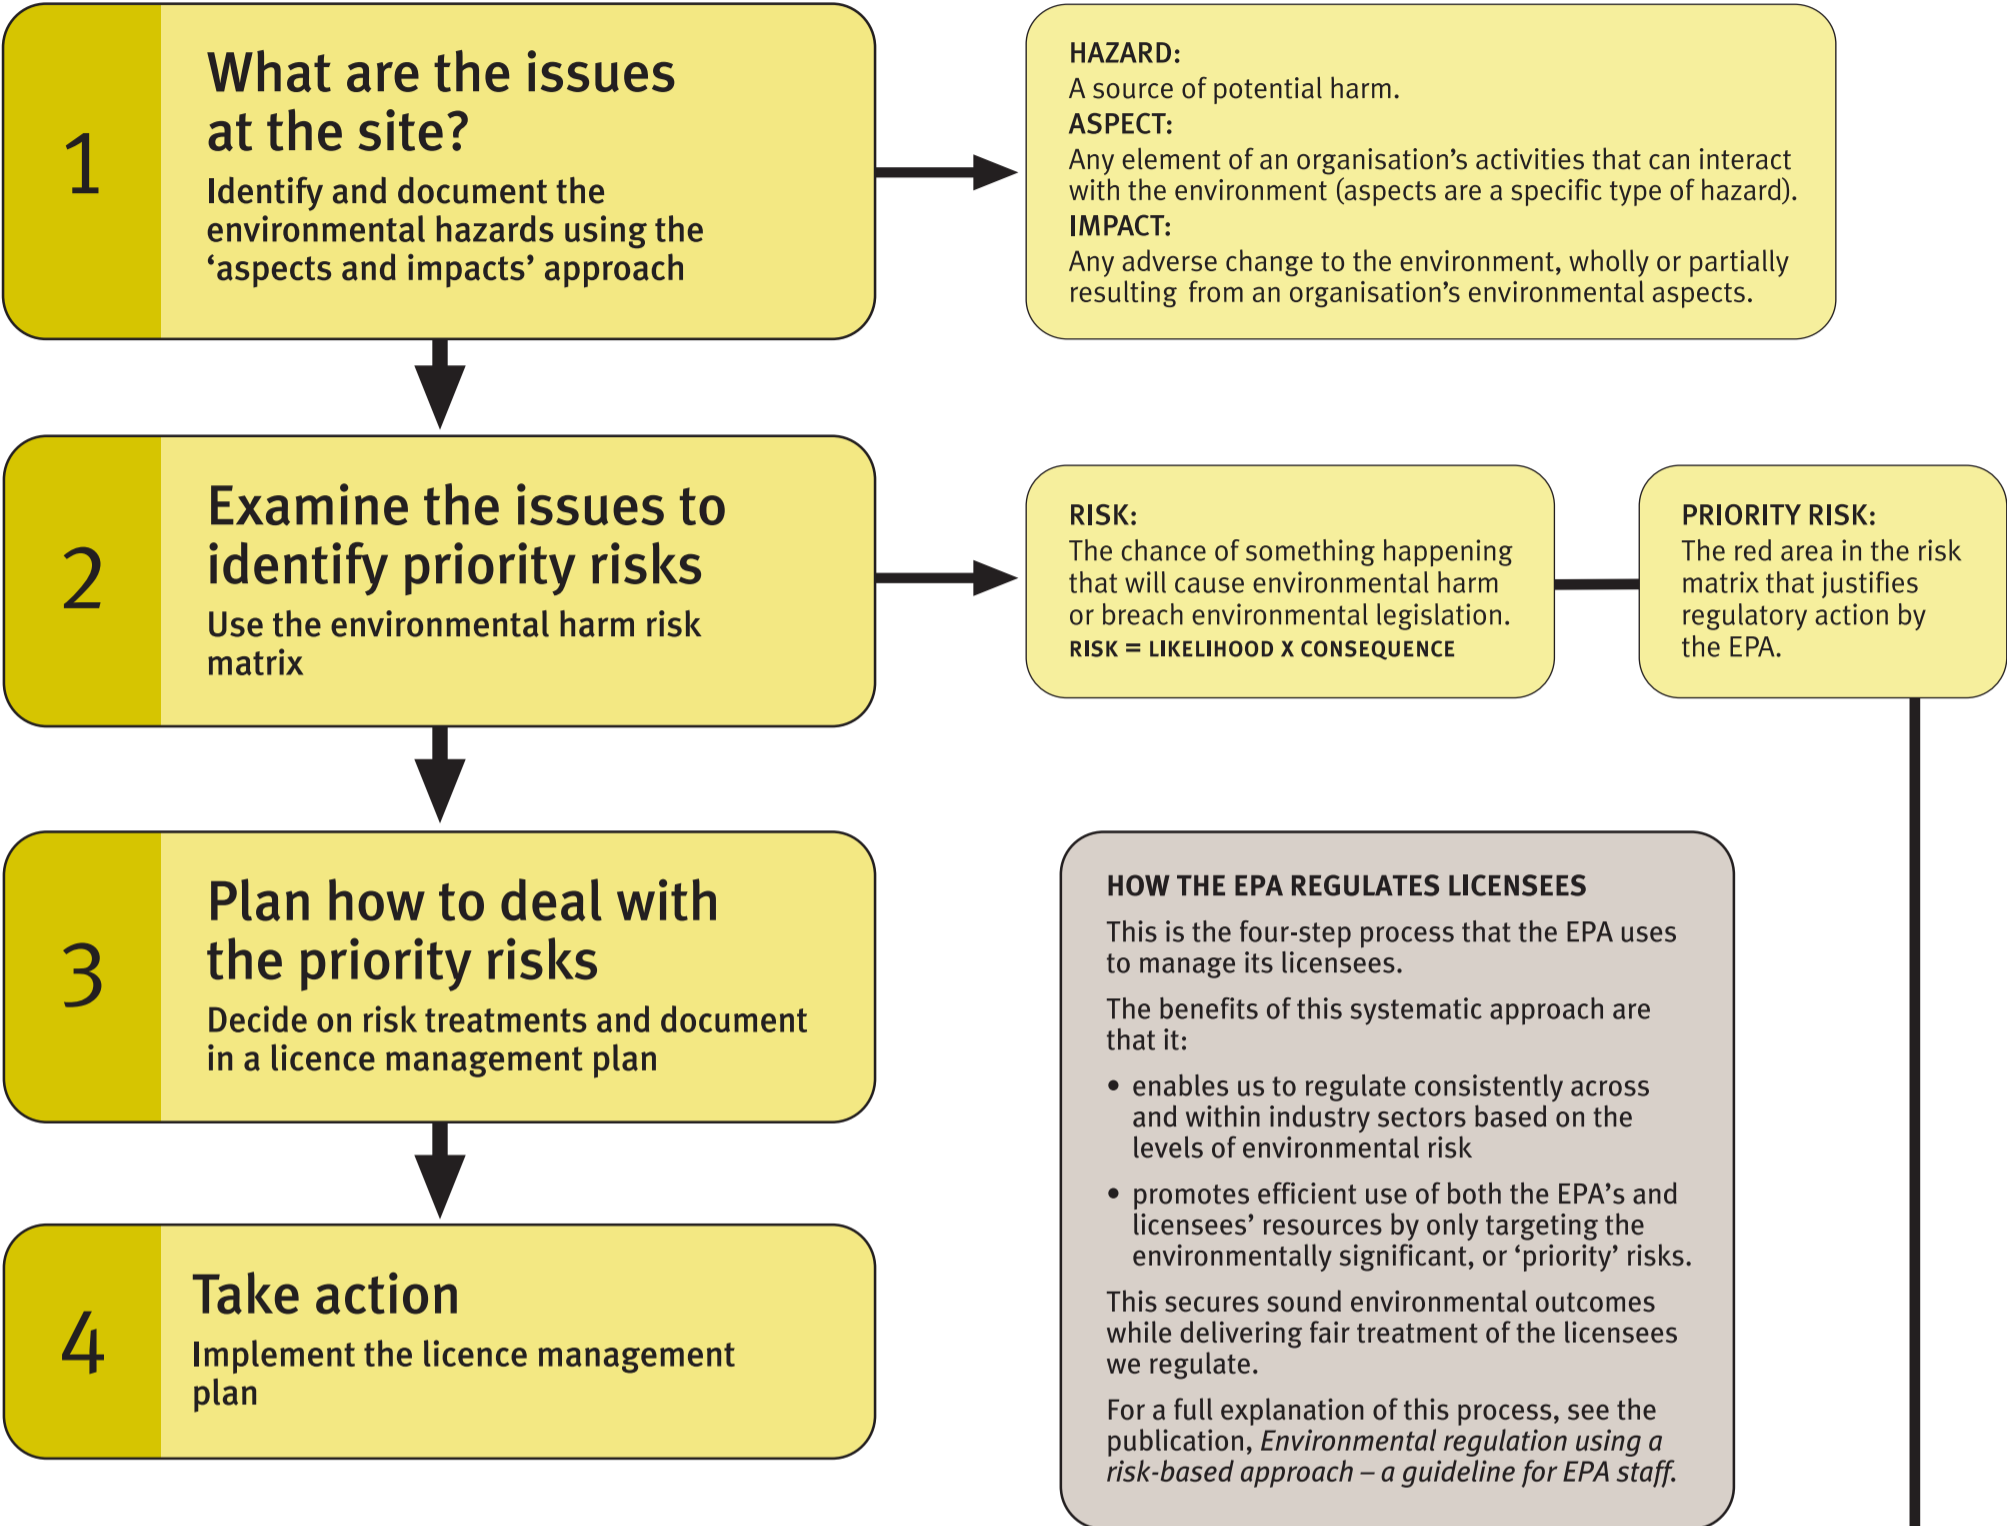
1

What are the issues at the site?

Identify and document the environmental hazards using the 'aspects and impacts' approach

HAZARD:
A source of potential harm.
ASPECT:
Any element of an organisation's activities that can interact with the environment (aspects are a specific type of hazard).
IMPACT:
Any adverse change to the environment, wholly or partially resulting from an organisation's environmental aspects.

2

Examine the issues to identify priority risks

Use the environmental harm risk matrix

RISK:
The chance of something happening that will cause environmental harm or breach environmental legislation.
RISK = LIKELIHOOD X CONSEQUENCE

PRIORITY RISK:
The red area in the risk matrix that justifies regulatory action by the EPA.

3

Plan how to deal with the priority risks

Decide on risk treatments and document in a licence management plan

4

Take action

Implement the licence management plan

HOW THE EPA REGULATES LICENSEES

This is the four-step process that the EPA uses to manage its licensees.

The benefits of this systematic approach are that it:

• enables us to regulate consistently across and within industry sectors based on the levels of environmental risk

• promotes efficient use of both the EPA's and licensees' resources by only targeting the environmentally significant, or 'priority' risks.

This secures sound environmental outcomes while delivering fair treatment of the licensees we regulate.

For a full explanation of this process, see the publication, *Environmental regulation using a risk-based approach – a guideline for EPA staff*.